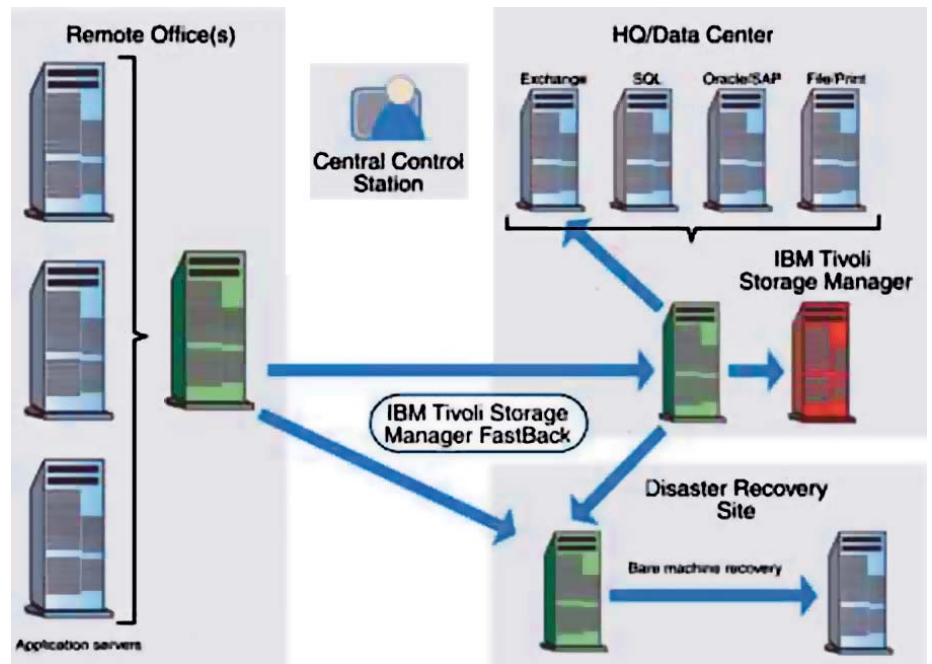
Remote Office(s)

Central Control Station

HQ/Data Center

Exchange

SQL

Oracle/SAP

File/Print

IBM Tivoli Storage Manager

IBM Tivoli Storage Manager FastBack

Disaster Recovery Site

Bare machine recovery

Application servers